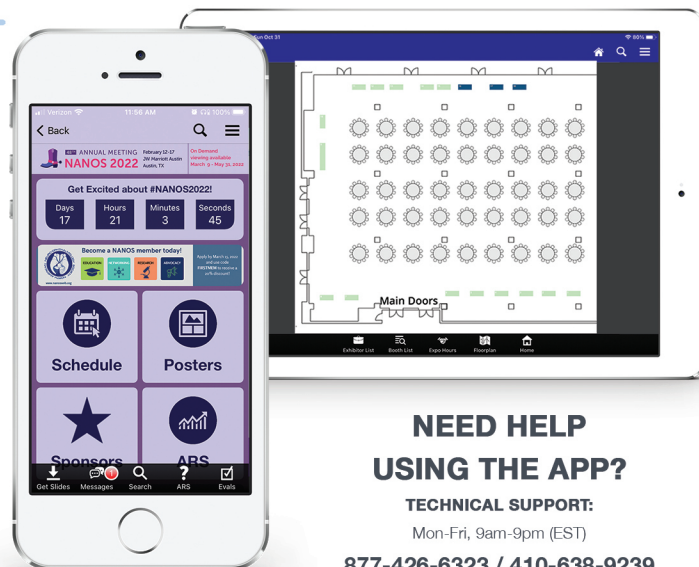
Sun Oct 31

80%

Main Doors

Exhibitor List
Booth List
Expo Hours
Floorplan
Home

Verizon
11:56 AM
100%

Back

48th ANNUAL MEETING
NANOS 2022
February 12-17
JW Marriott Austin
Austin, TX

On Demand viewing available
March 9 - May 31, 2022

Get Excited about #NANOS2022!

| Days | Hours | Minutes | Seconds |
|---|---|---|---|
| 17 | 21 | 3 | 45 |

Become a NANOS member today!
EDUCATION
NETWORKING
RESEARCH
ADVOCACY
www.nanosweb.org

Schedule
Posters
Sponsors
ARS

Get Slides
Messages
Search
ARS
Evals

NEED HELP USING THE APP?

TECHNICAL SUPPORT:

Mon-Fri, 9am-9pm (EST)

877-426-6323 / 410-638-9239